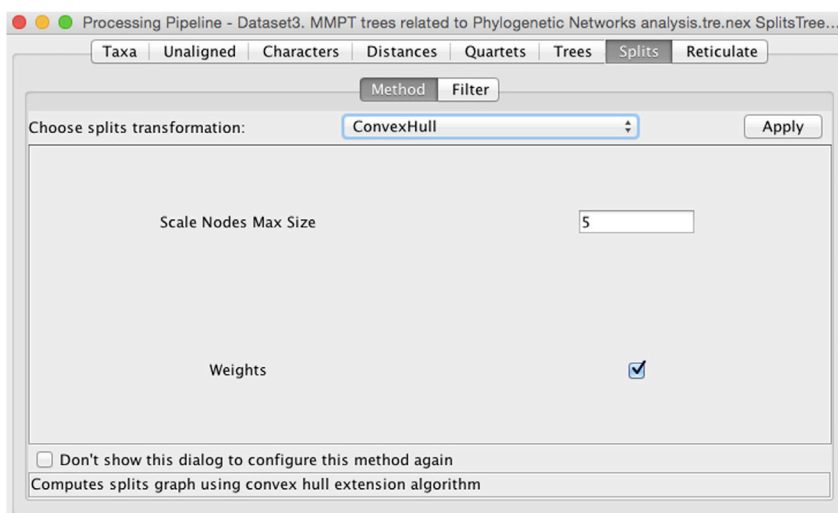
Processing Pipeline - Dataset3. MMPT trees related to Phylogenetic Networks analysis.tre.nex SplitsTree...

Taxa | Unaligned | Characters | Distances | Quartets | Trees | Splits | Reticulate

Method | Filter

Choose splits transformation: ConvexHull Apply

Scale Nodes Max Size 5

Weights

Don't show this dialog to configure this method again

Computes splits graph using convex hull extension algorithm